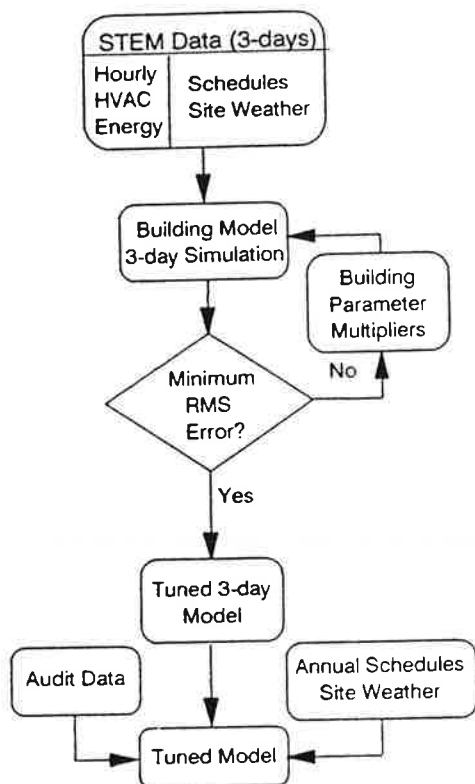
STEM Data (3-days)

Hourly HVAC Energy

Schedules Site Weather

Building Model 3-day Simulation

Building Parameter Multipliers

Minimum RMS Error?

No

Yes

Tuned 3-day Model

Audit Data

Annual Schedules Site Weather

Tuned Model